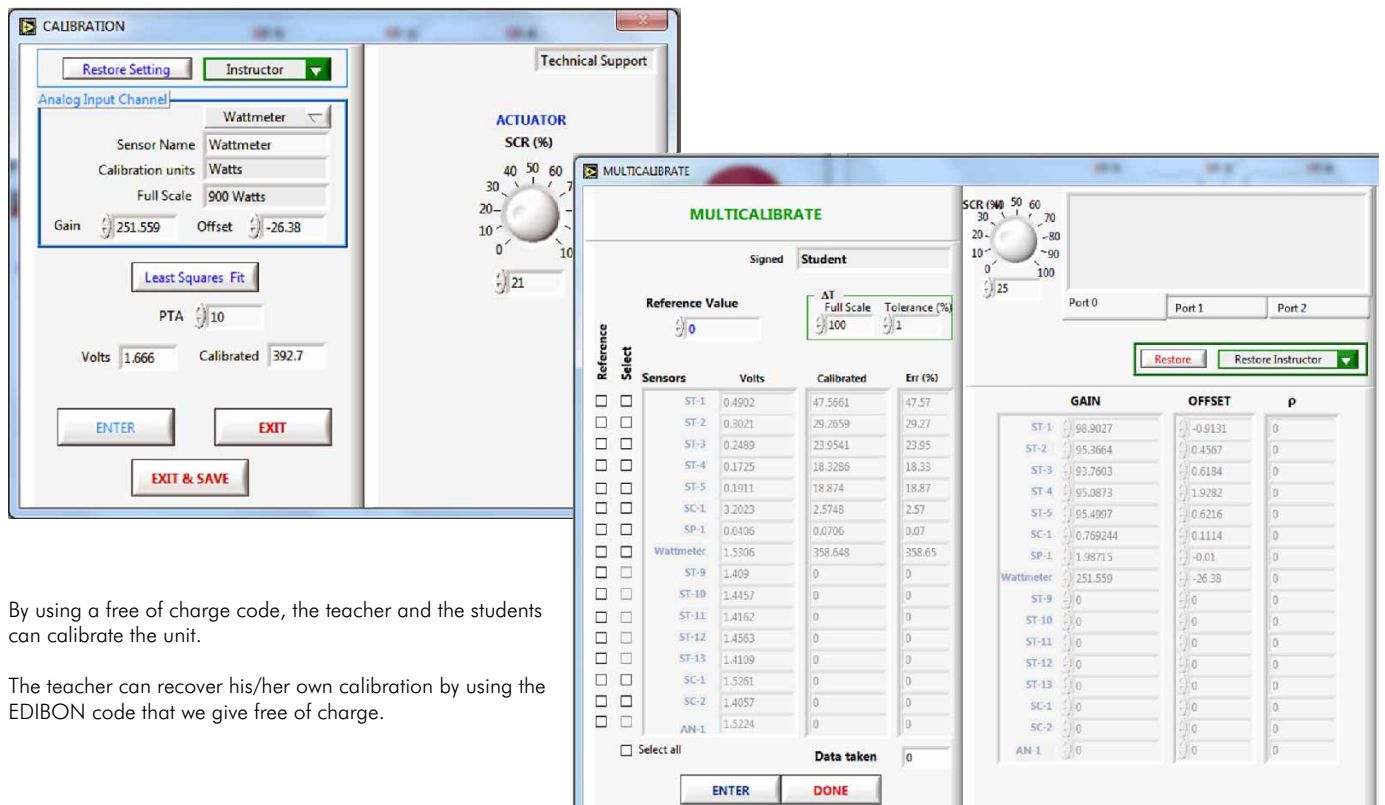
CALIBRATION

Restore Setting
Instructor
Technical Support

Analog Input Channel
Wattmeter
Sensor Name Wattmeter
Calibration units Watts
Full Scale 900 Watts
Gain 251.559 Offset -26.38

ACTUATOR
SCR (%)
40 50 60
30
20
10
0
21

Least Squares Fit
PTA 10
Volts 1.666 Calibrated 392.7

ENTER
EXIT
EXIT & SAVE

MULTICALIBRATE

MULTICALIBRATE
Signed Student

Reference Value
0
ΔT
Full Scale Tolerance (%)
100 1

Reference Select

| Sensors | Volts | Calibrated | Err (%) |
|---|---|---|---|
| ST-1 | 0.4902 | 47.5661 | 47.57 |
| ST-2 | 0.3021 | 29.2659 | 29.27 |
| ST-3 | 0.2489 | 23.9541 | 23.95 |
| ST-4 | 0.1725 | 18.3286 | 18.33 |
| ST-5 | 0.1911 | 18.874 | 18.87 |
| SC-1 | 3.2023 | 2.5748 | 2.57 |
| SP-1 | 0.0406 | 0.0706 | 0.07 |
| Wattmeter | 1.5306 | 358.648 | 358.65 |
| ST-9 | 1.409 | 0 | 0 |
| ST-10 | 1.4457 | 0 | 0 |
| ST-11 | 1.4162 | 0 | 0 |
| ST-12 | 1.4563 | 0 | 0 |
| ST-13 | 1.4109 | 0 | 0 |
| SC-1 | 1.5261 | 0 | 0 |
| SC-2 | 1.4057 | 0 | 0 |
| AN-1 | 1.5224 | 0 | 0 |

Select all
Data taken 0
ENTER
DONE

SCR (%) 40 50 60
30 70
20 80
10 90
0 100
25

Port 0 Port 1 Port 2

Restore
Restore Instructor

| | GAIN | OFFSET | ρ |
|---|---|---|---|
| ST-1 | 98.9027 | -0.9131 | 0 |
| ST-2 | 95.3664 | 0.4567 | 0 |
| ST-3 | 93.7603 | 0.6184 | 0 |
| ST-4 | 95.0873 | 1.9282 | 0 |
| ST-5 | 95.4997 | 0.6216 | 0 |
| SC-1 | 0.769244 | 0.1114 | 0 |
| SP-1 | 1.98715 | -0.01 | 0 |
| Wattmeter | 251.559 | -26.38 | 0 |
| ST-9 | 0 | 0 | 0 |
| ST-10 | 0 | 0 | 0 |
| ST-11 | 0 | 0 | 0 |
| ST-12 | 0 | 0 | 0 |
| ST-13 | 0 | 0 | 0 |
| SC-1 | 0 | 0 | 0 |
| SC-2 | 0 | 0 | 0 |
| AN-1 | 0 | 0 | 0 |

By using a free of charge code, the teacher and the students can calibrate the unit.

The teacher can recover his/her own calibration by using the EDIBON code that we give free of charge.